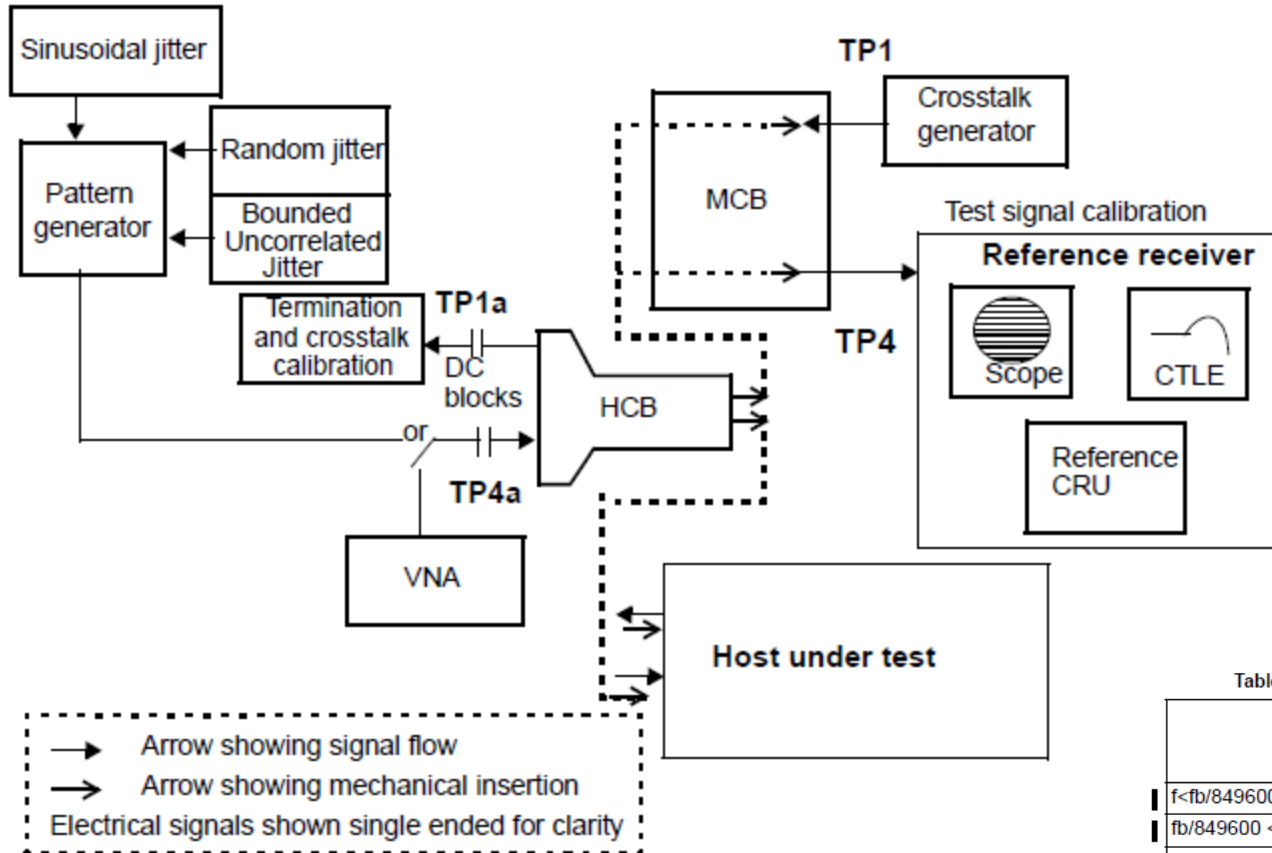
Sinusoidal jitter

Random jitter

Pattern generator

Bounded Uncorrelated Jitter

TP1

Crosstalk generator

MCB

Test signal calibration

Reference receiver

Termination and crosstalk calibration

TP1a

DC blocks

TP4

Scope

CTLE

HCB

or

TP4a

Reference CRU

VNA

Host under test

Arrow showing signal flow
Arrow showing mechanical insertion
Electrical signals shown single ended for clarity

Tabl

f<fb/84960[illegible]

fb/849600 <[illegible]